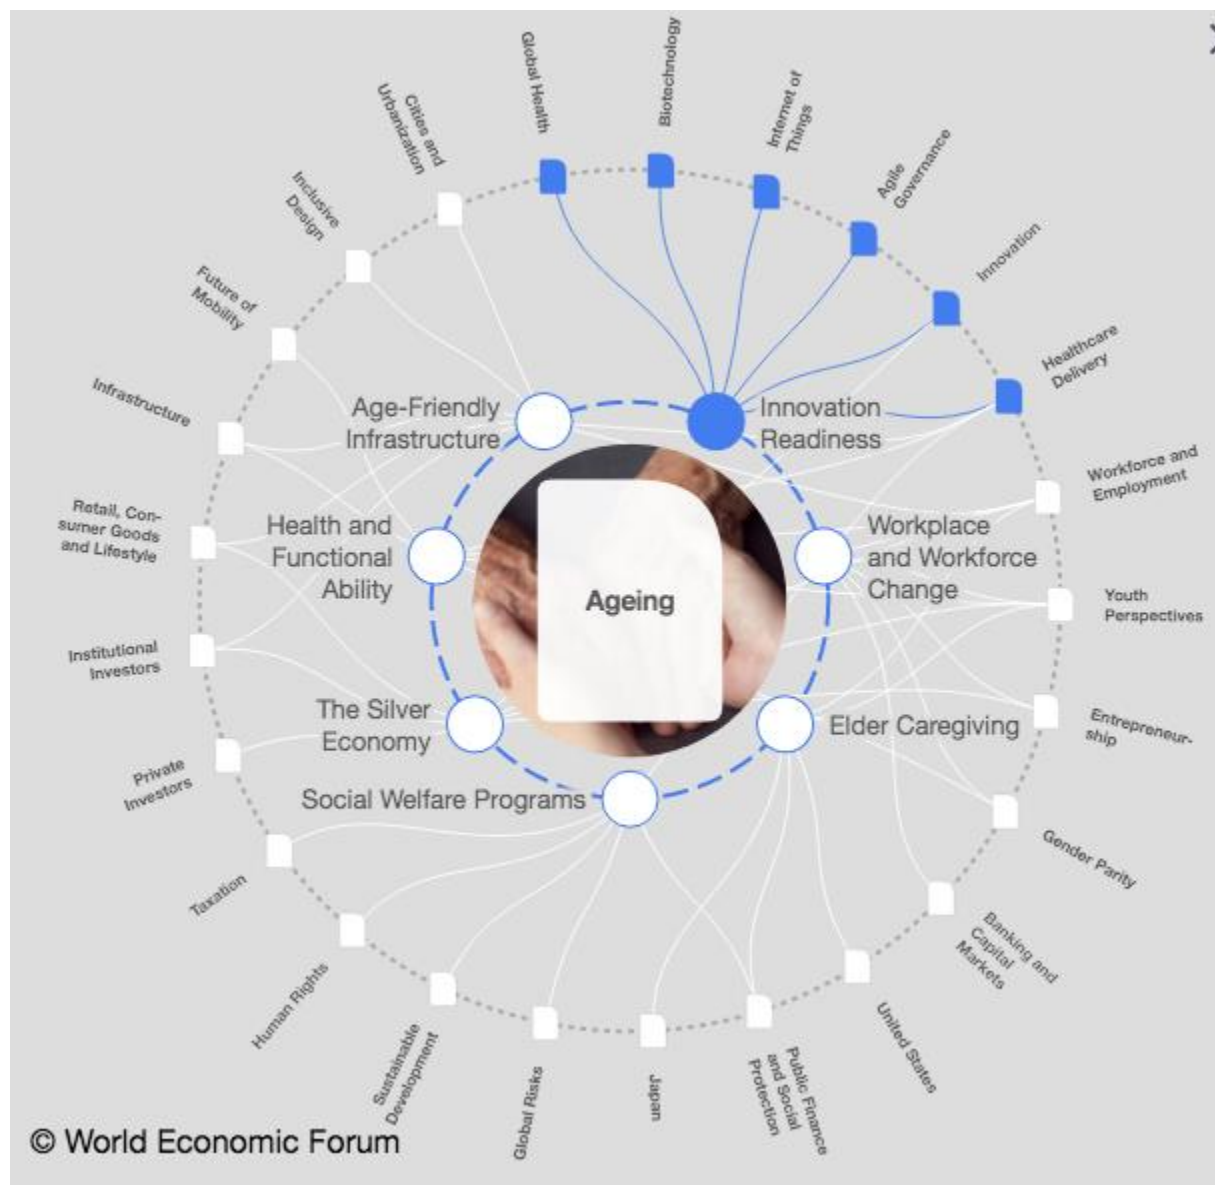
Global Health
Biotechnology
Internet of Things
Agile Governance
Innovation
Healthcare Delivery
Workforce and Employment
Youth Perspectives
Entrepreneurship
Gender Parity
Banking and Capital Markets
United States
Public Finance and Social Protection
Japan
Global Risks
Sustainable Development
Human Rights
Taxation
Private Investors
Institutional Investors
Retail, Consumer Goods and Lifestyle
Infrastructure
Future of Mobility
Inclusive Design
Cities and Urbanization

Age-Friendly Infrastructure
Innovation Readiness
Health and Functional Ability
Workplace and Workforce Change
The Silver Economy
Elder Caregiving
Social Welfare Programs

Ageing

© World Economic Forum